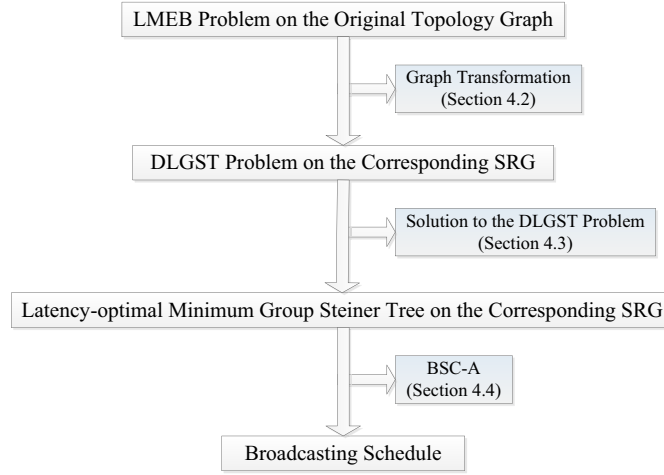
LMEB Problem on the Original Topology Graph

Graph Transformation
(Section 4.2)

DLGST Problem on the Corresponding SRG

Solution to the DLGST Problem
(Section 4.3)

Latency-optimal Minimum Group Steiner Tree on the Corresponding SRG

BSC-A
(Section 4.4)

Broadcasting Schedule